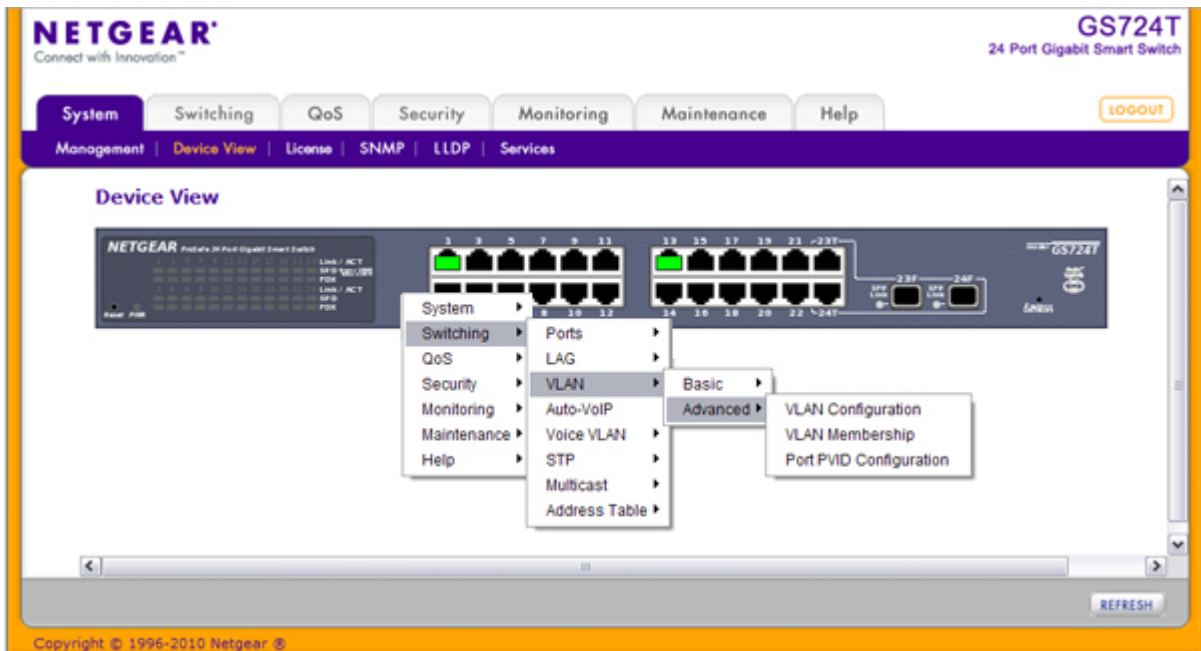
NETGEAR
Connect with Innovation™

GS724T
24 Port Gigabit Smart Switch

System | Switching | QoS | Security | Monitoring | Maintenance | Help

LOGOUT

Management | Device View | License | SNMP | LLDP | Services

Device View

NETGEAR ProSafe 24 Port Gigabit Smart Switch
Link / ACT
SPD
FDX
Link / ACT
SPD
FDX
Reset PWR

1 3 5 7 9 11
8 10 12
13 15 17 19 21 23T
14 16 18 20 22 24T
23F 24F
SFP Link
SFP Link
GS724T

System ▸
Switching ▸
QoS ▸
Security ▸
Monitoring ▸
Maintenance ▸
Help ▸

Ports ▸
LAG ▸
VLAN ▸
Auto-VoIP
Voice VLAN ▸
STP ▸
Multicast ▸
Address Table ▸

Basic ▸
Advanced ▸

VLAN Configuration
VLAN Membership
Port PVID Configuration

REFRESH

Copyright © 1996-2010 Netgear ®